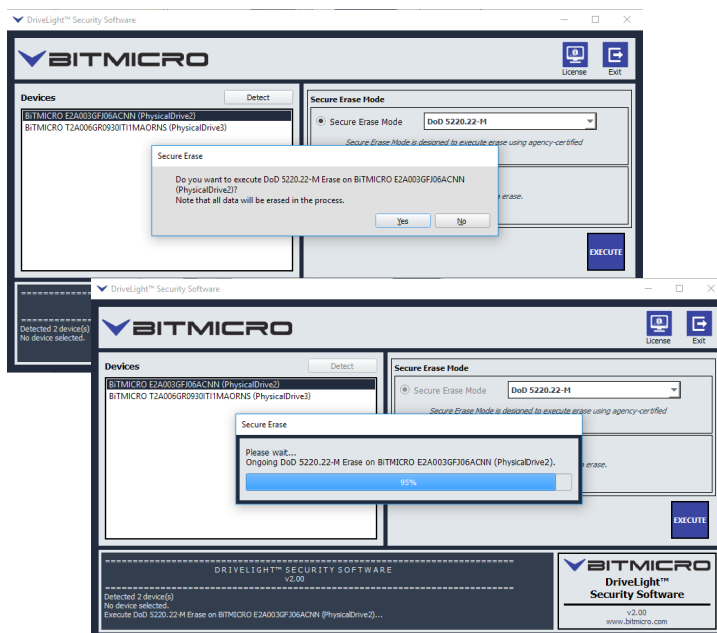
DriveLight™ Security Software

BITMICRO

License
Exit

Devices
Detect
BiTMICRO E2A003GFJ06ACNN (PhysicalDrive2)
BiTMICRO T2A006GR0930ITI1MAORNS (PhysicalDrive3)

Secure Erase Mode
Secure Erase Mode
DoD 5220.22-M
Secure Erase Mode is designed to execute erase using agency-certified

erase.

EXECUTE

Secure Erase
Do you want to execute DoD 5220.22-M Erase on BiTMICRO E2A003GFJ06ACNN (PhysicalDrive2)?
Note that all data will be erased in the process.
Yes
No

Detected 2 device(s)
No device selected.

DriveLight™ Security Software

BITMICRO

License
Exit

Devices
Detect
BiTMICRO E2A003GFJ06ACNN (PhysicalDrive2)
BiTMICRO T2A006GR0930ITI1MAORNS (PhysicalDrive3)

Secure Erase Mode
Secure Erase Mode
DoD 5220.22-M
Secure Erase Mode is designed to execute erase using agency-certified

erase.

EXECUTE

Secure Erase
Please wait...
Ongoing DoD 5220.22-M Erase on BiTMICRO E2A003GFJ06ACNN (PhysicalDrive2).
95%

DRIVELIGHT™ SECURITY SOFTWARE
v2.00
Detected 2 device(s)
No device selected.
Execute DoD 5220.22-M Erase on BiTMICRO E2A003GFJ06ACNN (PhysicalDrive2)...

BITMICRO
DriveLight™
Security Software
v2.00
www.bitmicro.com